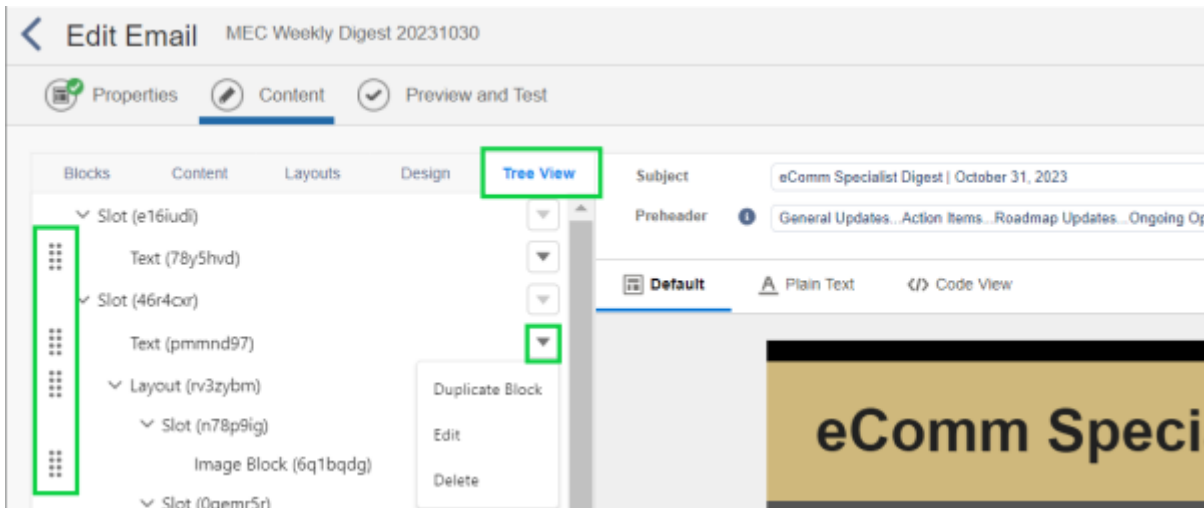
Edit Email MEC Weekly Digest 20231030

Properties Content Preview and Test

Blocks Content Layouts Design Tree View

Slot (e16iudi)
Text (78y5hvd)
Slot (46r4cxr)
Text (pmmnd97)
Layout (rv3zybm)
Slot (n78p9ig)
Image Block (6q1bqdg)
Slot (0gemr5r)

Duplicate Block
Edit
Delete

Subject eComm Specialist Digest | October 31, 2023
Preheader General Updates...Action Items...Roadmap Updates...Ongoing Op

Default Plain Text Code View

eComm Speci